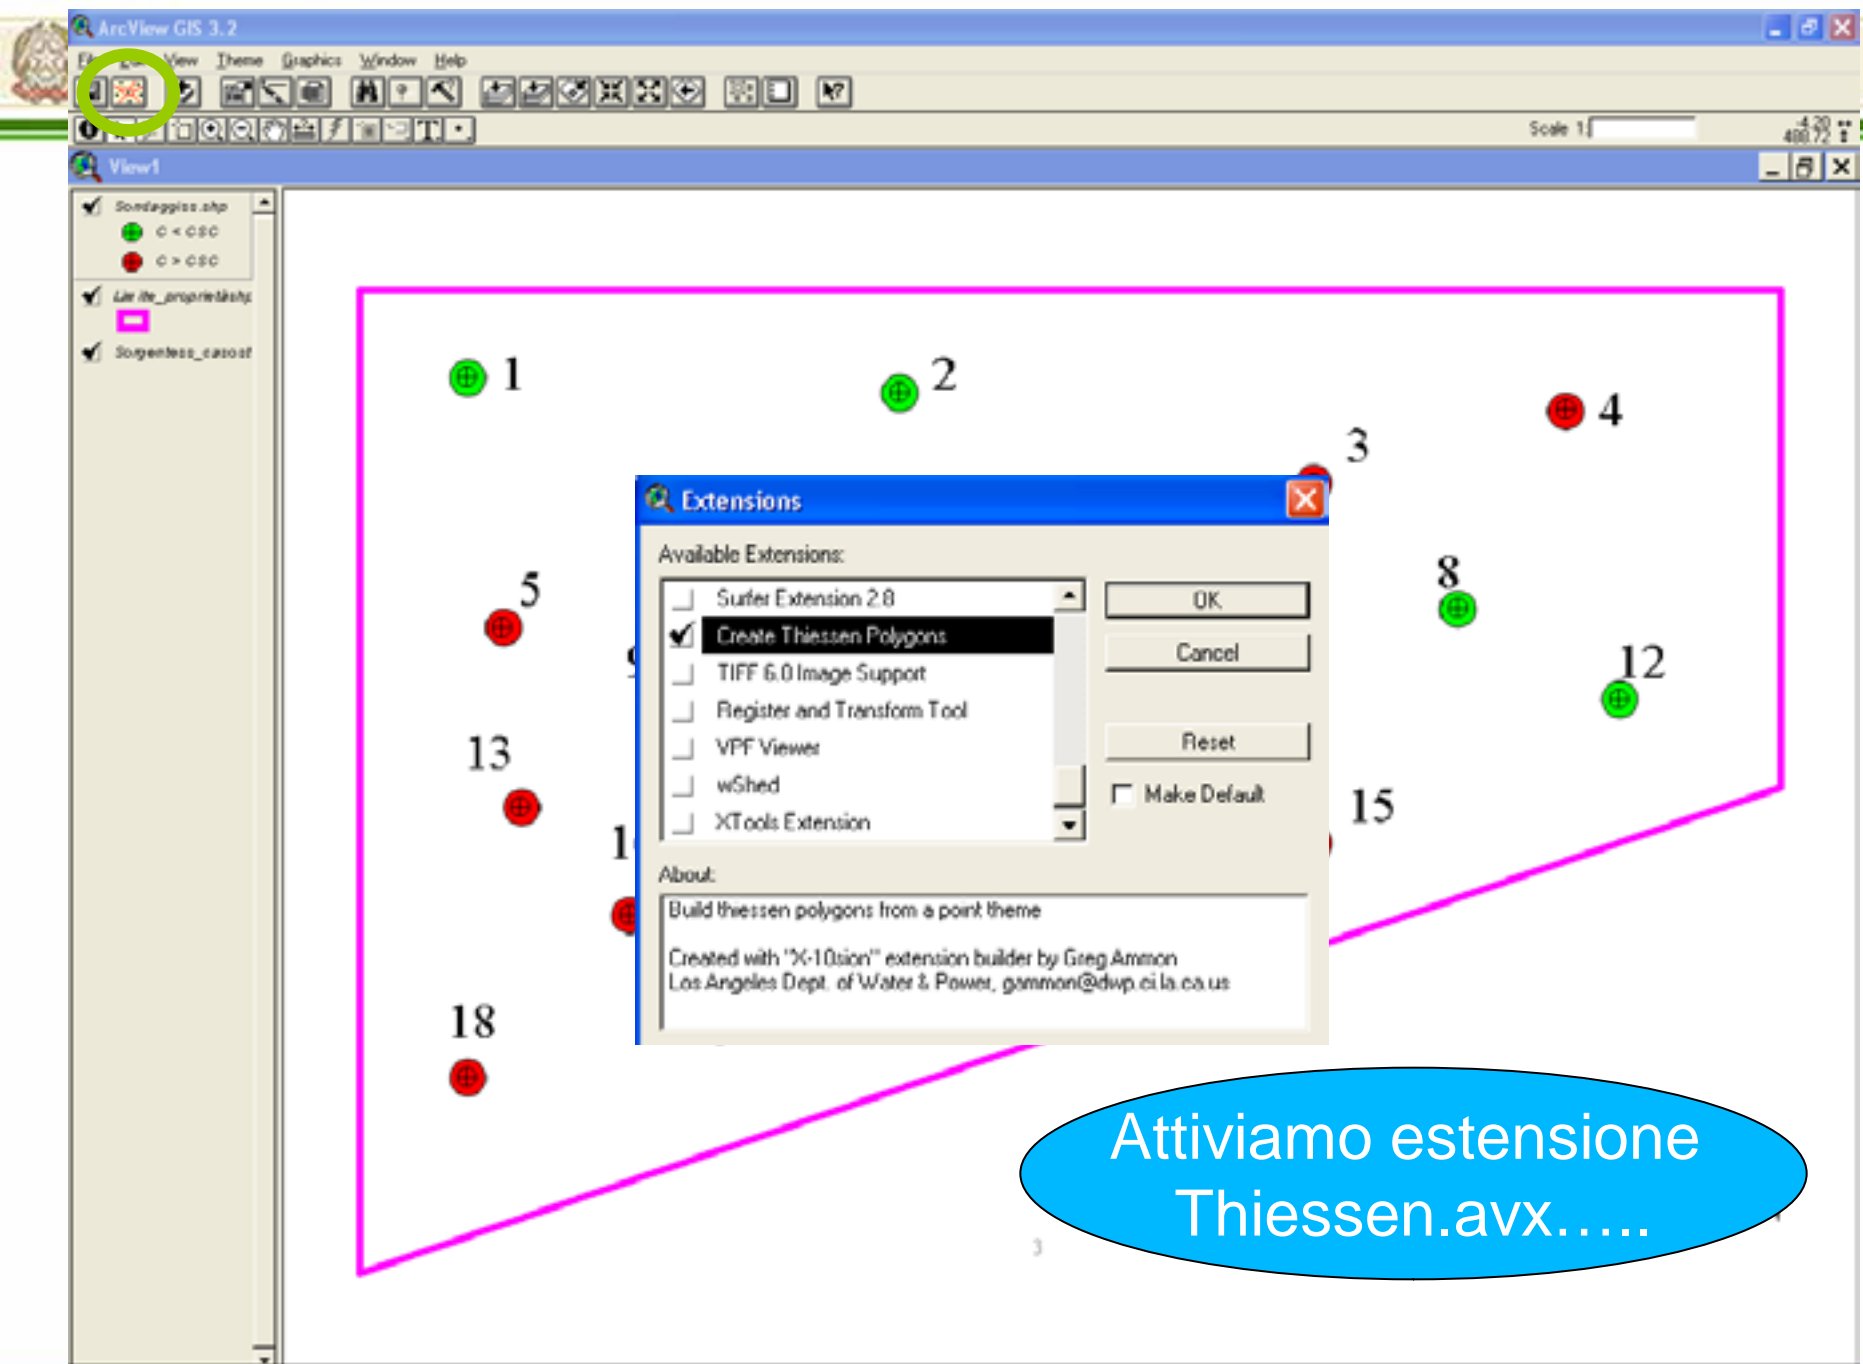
ArcView GIS 3.2

File Edit View Theme Graphics Window Help

Scale 1:

View1

Sondaggiss.shp
C < CSC
C > CSC
Limite_proprietà
Sorgentess_casost

1
2
3
4
5
8
12
13
15
18

Extensions

Available Extensions:

Surfer Extension 2.8
Create Thiessen Polygons
TIFF 6.0 Image Support
Register and Transform Tool
VPF Viewer
wShed
XTools Extension

OK
Cancel
Reset
Make Default

About:

Build thiessen polygons from a point theme

Created with "X-10sion" extension builder by Greg Ammon
Los Angeles Dept. of Water & Power, gammon@dwp.ci.la.ca.us

Attiviamo estensione Thiessen.avx…..